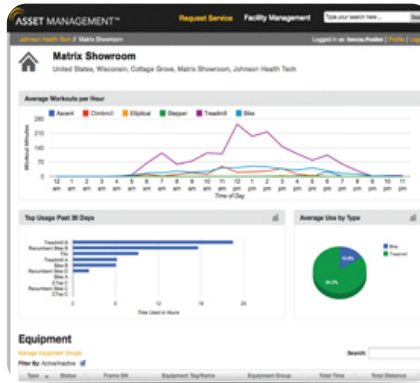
ASSET MANAGEMENT™ Request Service Facility Management Type your search here...

Johnson Health Tech // Matrix Showroom Logged in as: becca.rhodes | Profile | Logout

Matrix Showroom

United States, Wisconsin, Cottage Grove, Matrix Showroom, Johnson Health Tech

Average Workouts per Hour

Ascent Climbmill Elliptical Stepper Treadmill Bike

Workout Minutes

240
200
160
120
80
40
0

12 am 1 am 2 am 3 am 4 am 5 am 6 am 7 am 8 am 9 am 10 am 11 am 12 pm 1 pm 2 pm 3 pm 4 pm 5 pm 6 pm 7 pm 8 pm 9 pm 10 pm 11 pm

Time of Day

Top Usage Past 30 Days

Treadmill B
Recumbent Bike B
T3x
Treadmill A
Recumbent Bike A
Bike
Recumbent Bike C
Bike a
E3xi
Recumbent Bike
Recumbent
E7xe C

0 6 12 18 24

Time Used in Hours

Average Use by Type

Bike
Treadmill

15.8%
84.2%

Equipment

Manage Equipment Groups

Filter By: Active/Inactive

Search:

Type Status Frame SN Equipment Tag/Name Equipment Group Total Time Total Distance